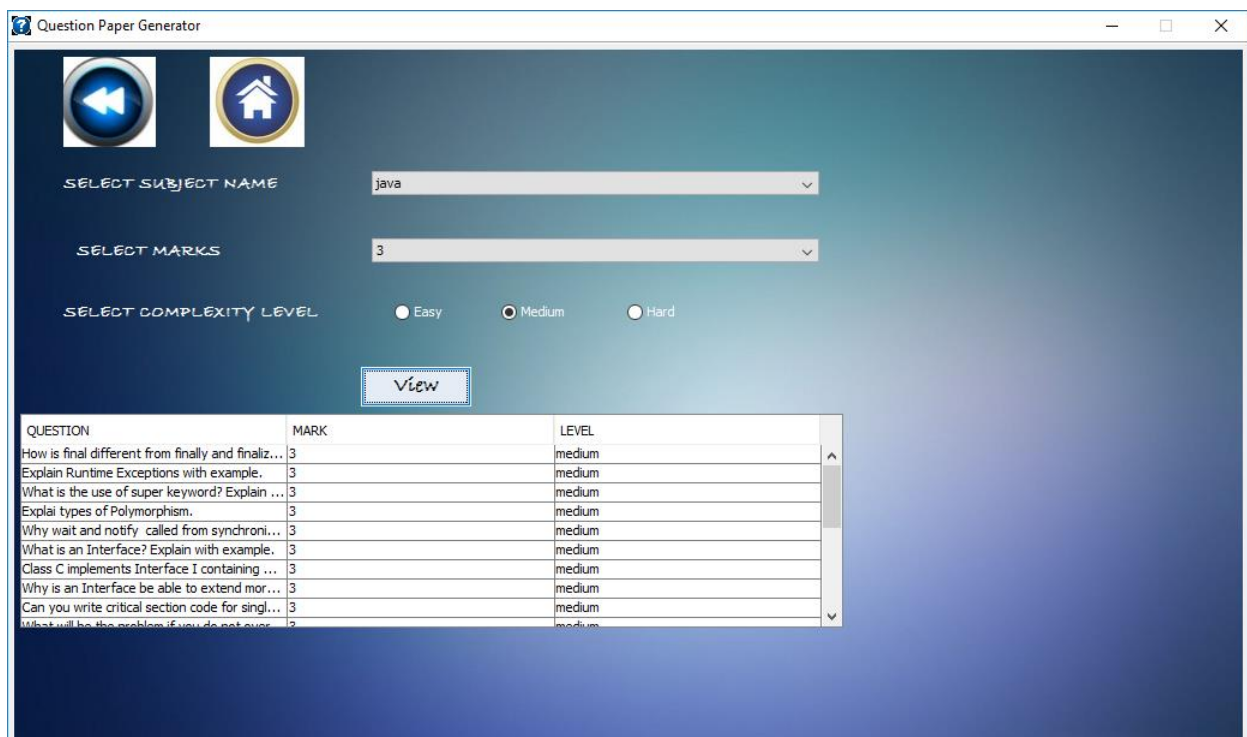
Question Paper Generator

SELECT SUBJECT NAME

java

SELECT MARKS

3

SELECT COMPLEXITY LEVEL

Easy

Medium

Hard

View

| QUESTION | MARK | LEVEL |
|---|---|---|
| How is final different from finally and finaliz... | 3 | medium |
| Explain Runtime Exceptions with example. | 3 | medium |
| What is the use of super keyword? Explain ... | 3 | medium |
| Explai types of Polymorphism. | 3 | medium |
| Why wait and notify called from synchroni... | 3 | medium |
| What is an Interface? Explain with example. | 3 | medium |
| Class C implements Interface I containing ... | 3 | medium |
| Why is an Interface be able to extend mor... | 3 | medium |
| Can you write critical section code for singl... | 3 | medium |
| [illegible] | 3 | medium |